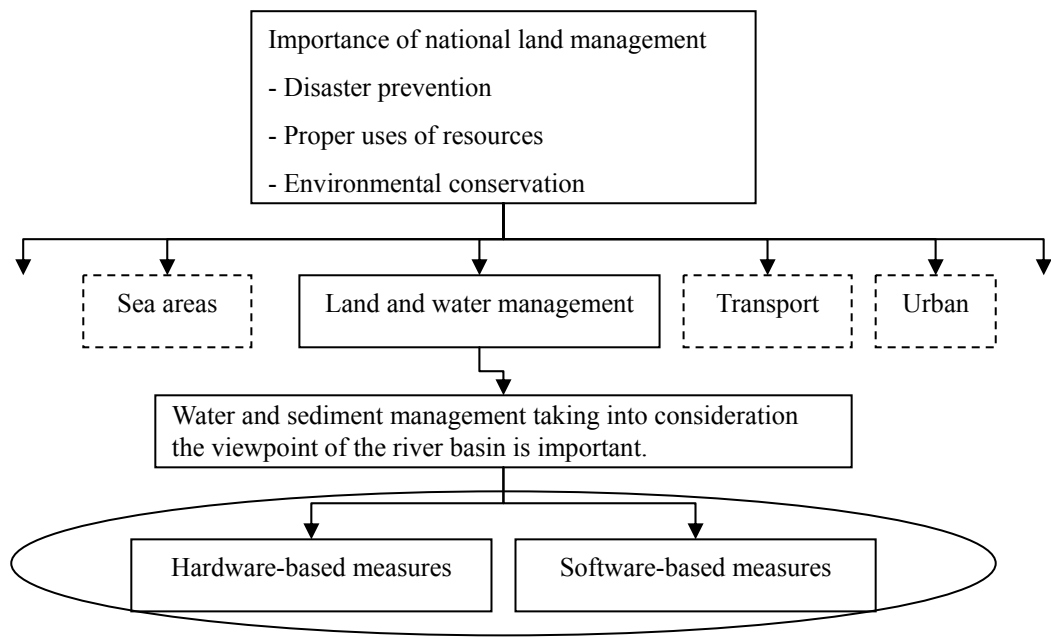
Importance of national land management
- Disaster prevention
- Proper uses of resources
- Environmental conservation

Sea areas

Land and water management

Transport

Urban

Water and sediment management taking into consideration the viewpoint of the river basin is important.

Hardware-based measures

Software-based measures